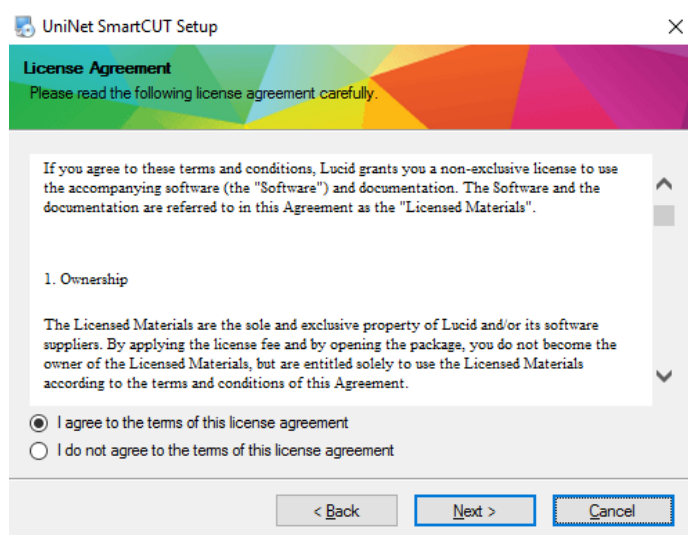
UniNet SmartCUT Setup

License Agreement
Please read the following license agreement carefully.

If you agree to these terms and conditions, Lucid grants you a non-exclusive license to use the accompanying software (the "Software") and documentation. The Software and the documentation are referred to in this Agreement as the "Licensed Materials".

1. Ownership

The Licensed Materials are the sole and exclusive property of Lucid and/or its software suppliers. By applying the license fee and by opening the package, you do not become the owner of the Licensed Materials, but are entitled solely to use the Licensed Materials according to the terms and conditions of this Agreement.

I agree to the terms of this license agreement
I do not agree to the terms of this license agreement

< Back
Next >
Cancel